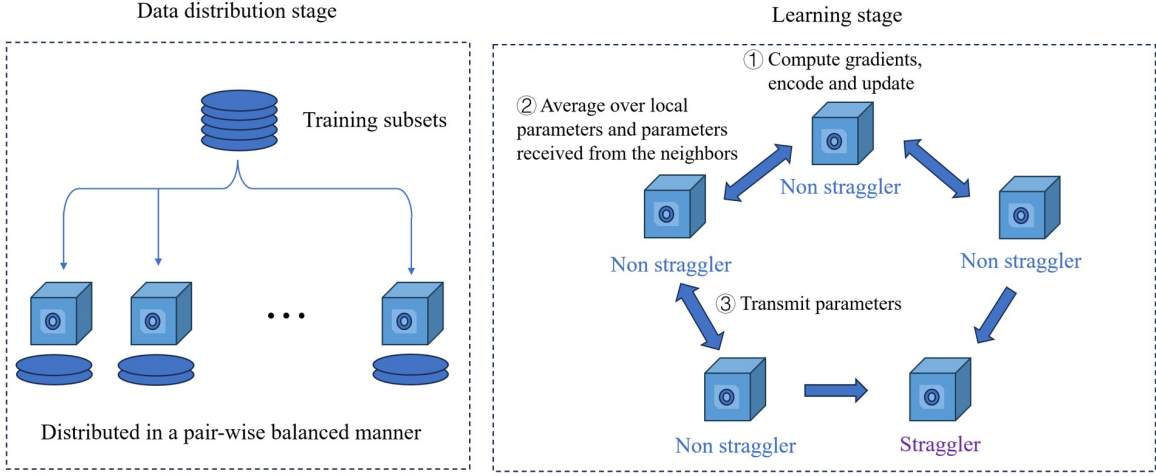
Data distribution stage

Training subsets

…

Distributed in a pair-wise balanced manner

Learning stage

① Compute gradients, encode and update

② Average over local parameters and parameters received from the neighbors

Non straggler

Non straggler

Non straggler

③ Transmit parameters

Non straggler

Straggler